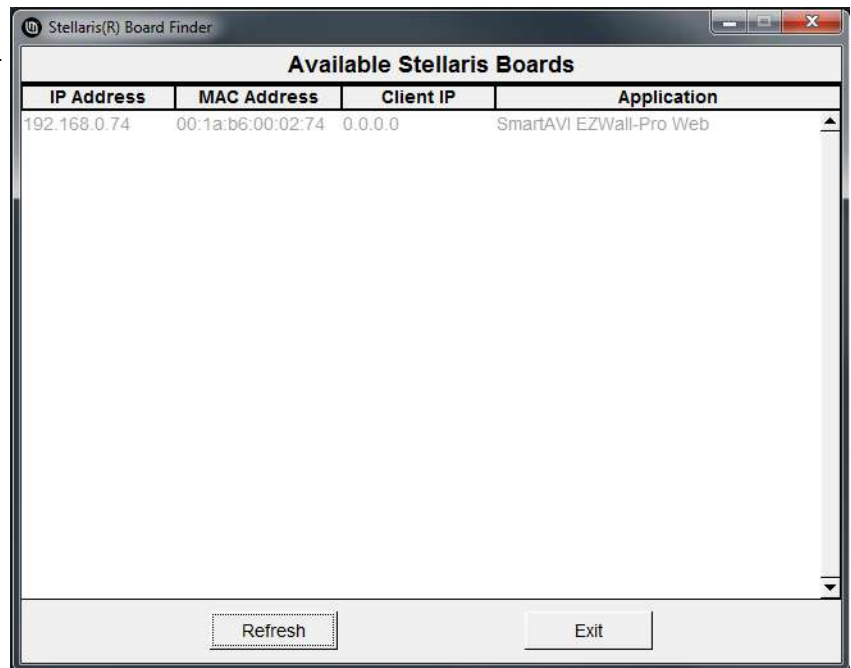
Stellaris(R) Board Finder

Available Stellaris Boards

| IP Address | MAC Address | Client IP | Application |
|---|---|---|---|
| 192.168.0.74 | 00:1a:b6:00:02:74 | 0.0.0.0 | SmartAVI EZWall-Pro Web |

Refresh

Exit